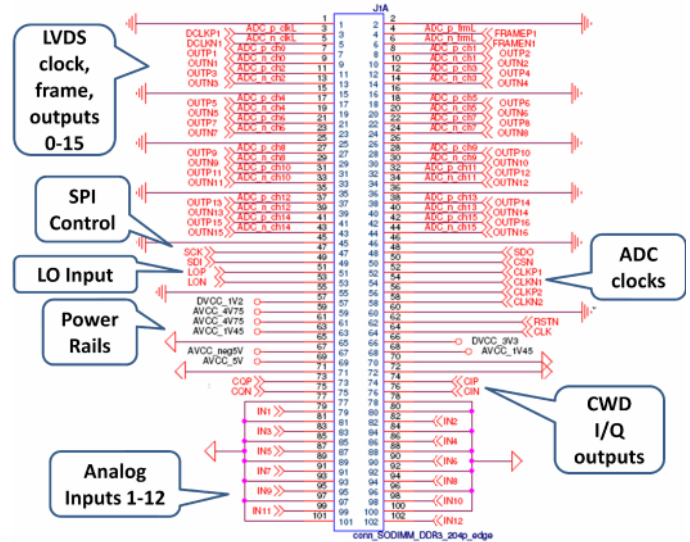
LVDS clock, frame, outputs 0-15

SPI Control

LO Input

Power Rails

Analog Inputs 1-12

ADC clocks

CWD I/Q outputs

J1A

DCLKP1 ADC_p_clkL 1 2 3 4 ADC_p_frmL FRAMEP1
DCLKN1 ADC_n_clkL 5 6 ADC_n_frmL FRAMEN1
OUTP1 ADC_p_ch0 7 8 ADC_p_ch1 OUTP2
OUTN1 ADC_n_ch0 9 10 ADC_n_ch1 OUTN2
OUTP3 ADC_p_ch2 11 12 ADC_p_ch3 OUTP4
OUTN3 ADC_n_ch2 13 14 ADC_n_ch3 OUTN4
15 16
OUTP5 ADC_p_ch4 17 18 ADC_p_ch5 OUTP6
OUTN5 ADC_n_ch4 19 20 ADC_n_ch5 OUTN6
OUTP7 ADC_p_ch6 21 22 ADC_p_ch7 OUTP8
OUTN7 ADC_n_ch6 23 24 ADC_n_ch7 OUTN8
25 26
OUTP9 ADC_p_ch8 27 28 ADC_p_ch9 OUTP10
OUTN9 ADC_n_ch8 29 30 ADC_n_ch9 OUTN10
OUTP11 ADC_p_ch10 31 32 ADC_p_ch11 OUTP12
OUTN11 ADC_n_ch10 33 34 ADC_n_ch11 OUTN12
35 36
OUTP13 ADC_p_ch12 37 38 ADC_p_ch13 OUTP14
OUTN13 ADC_n_ch12 39 40 ADC_n_ch13 OUTN14
OUTP15 ADC_p_ch14 41 42 ADC_p_ch15 OUTP16
OUTN15 ADC_n_ch14 43 44 ADC_n_ch15 OUTN16
45 46
SCK 47 48 SDO
SDI 49 50 CSN
LOP 51 52 CLKP1
LON 53 54 CLKN1
55 56 CLKP2
57 58 CLKN2
DVCC_1V2 59 60
AVCC_4V75 61 62 RSTN
AVCC_1V45 63 64 CLK
65 66 DVCC_3V3
AVCC_neg5V 67 68 AVCC_1V45
AVCC_5V 69 70
71 72
CQP 73 74 CIP
CQN 75 76 CIN
77 78
IN1 79 80
81 82 IN2
IN3 83 84
85 86 IN4
IN5 87 88
89 90 IN6
IN7 91 92
93 94 IN8
IN9 95 96
97 98 IN10
IN11 99 100
101 102 IN12

conn_SODIMM_DDR3_204p_edge